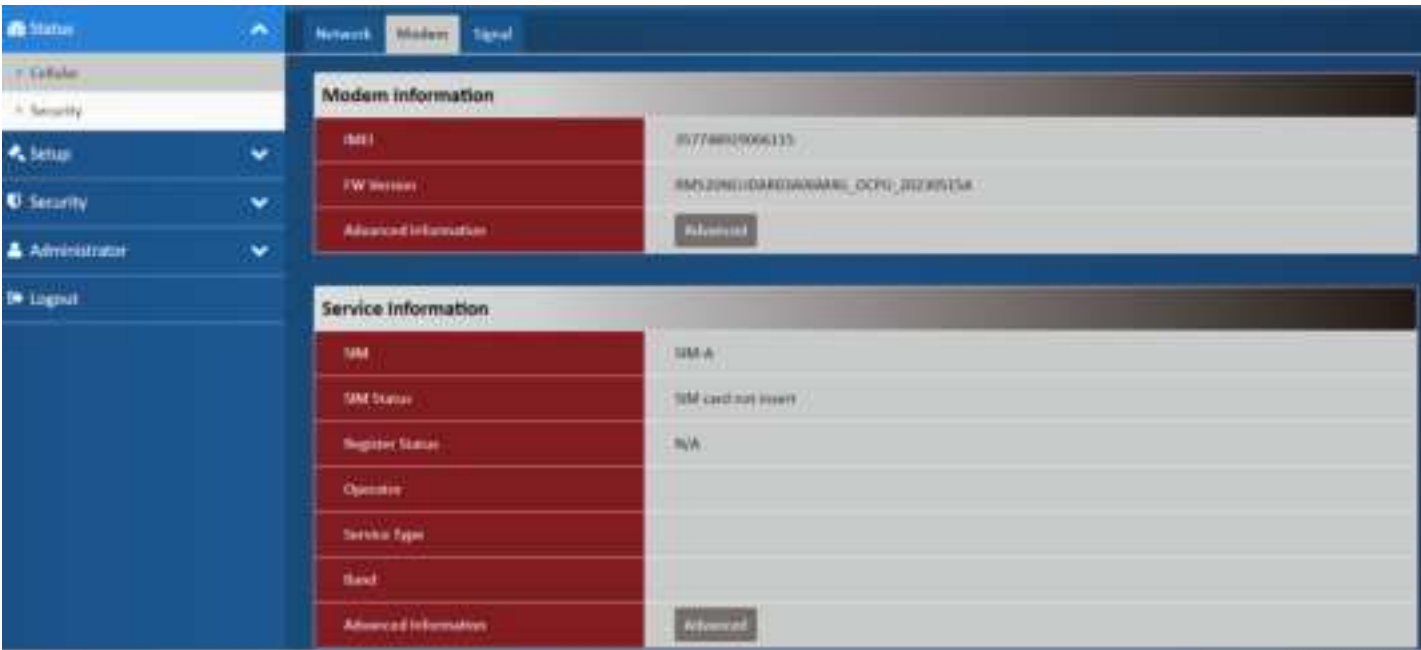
Status
Cellular
Security
Setup
Security
Administrator
Logout

Network Modem Signal

Modem Information

| IMEI | 357748019006115 |
|---|---|
| FW Version | RM520NGLDAR03A06M4G_OCPU_20230515A |
| Advanced Information | Advanced |

Service Information

| SIM | SIM-A |
|---|---|
| SIM Status | SIM card not insert |
| Register Status | N/A |
| Operator | |
| Service Type | |
| Band | |
| Advanced Information | Advanced |